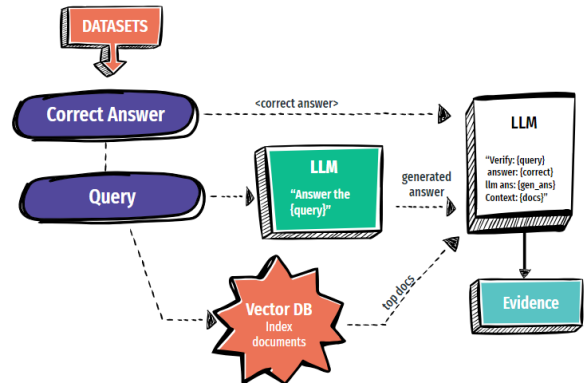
DATASETS

Correct Answer

<correct answer>

Query

LLM

"Answer the {query}"

generated answer

LLM

"Verify: {query}
answer: {correct}
llm ans: {gen_ans}
Context: {docs}"

top docs

Vector DB
Index documents

Evidence